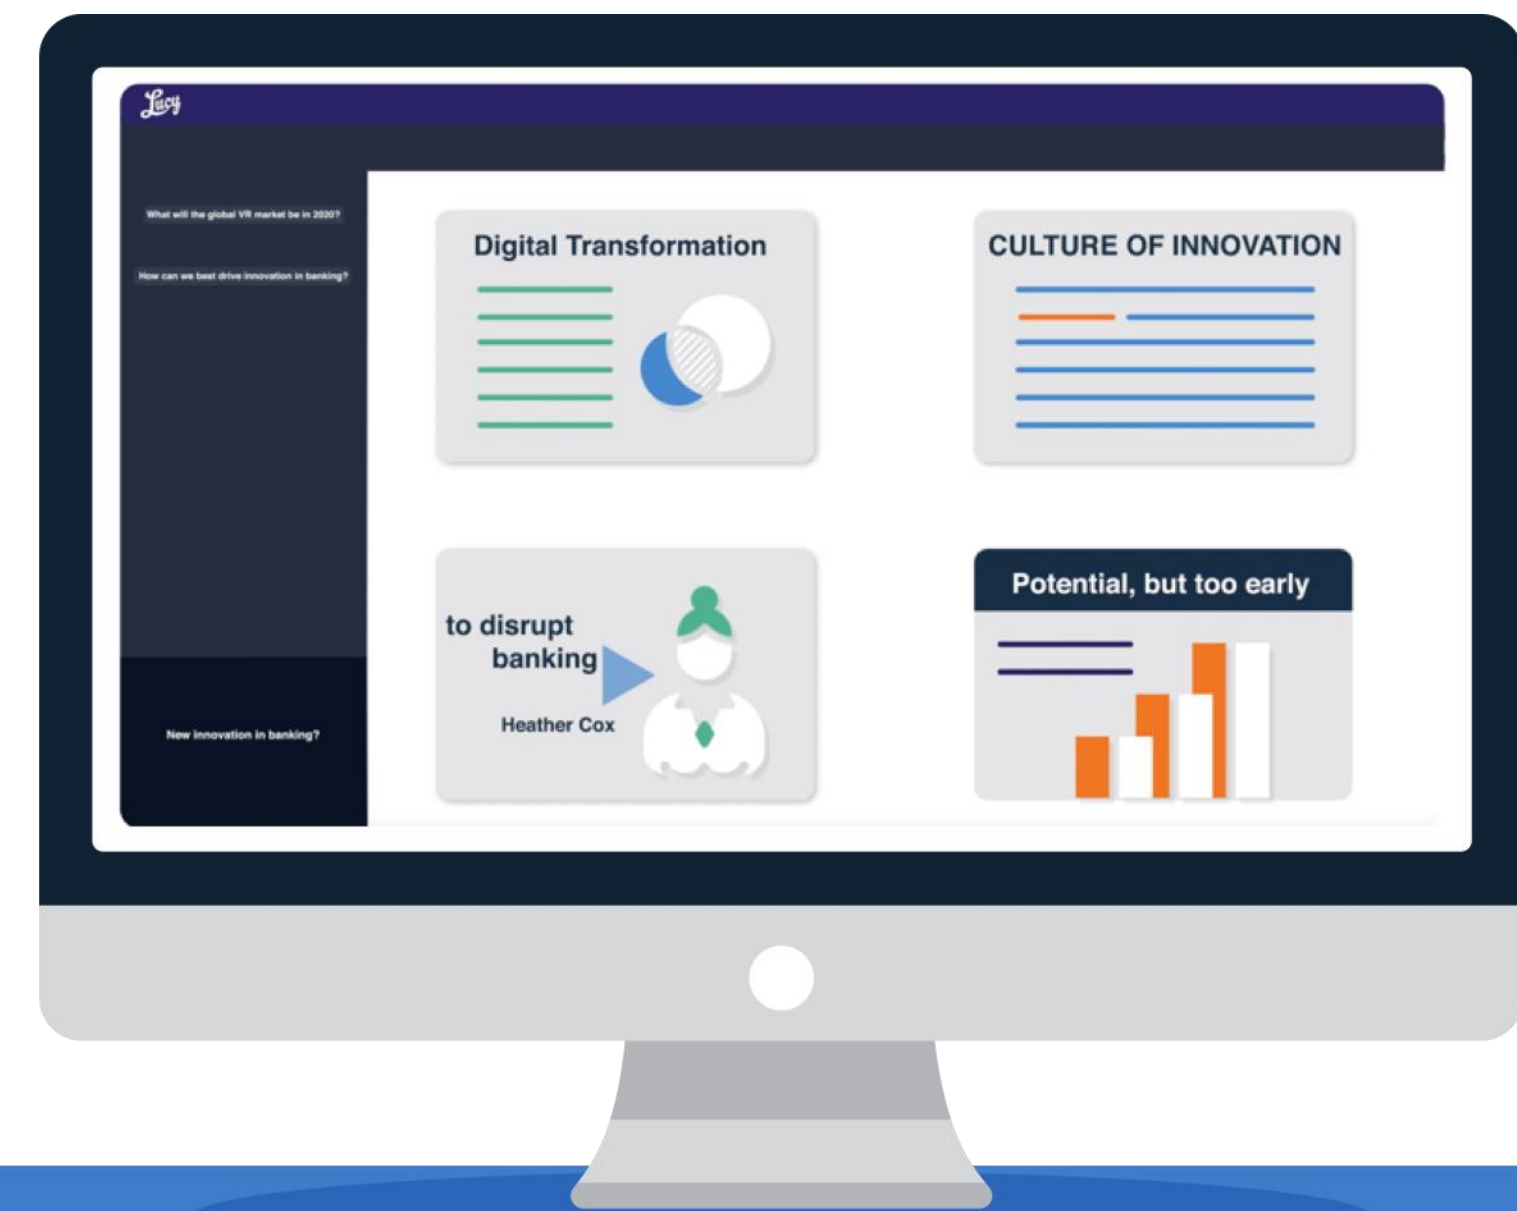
Lucy

What will the global VR market be in 2020?

How can we best drive innovation in banking?

New innovation in banking?

Digital Transformation

CULTURE OF INNOVATION

to disrupt banking

Heather Cox

Potential, but too early